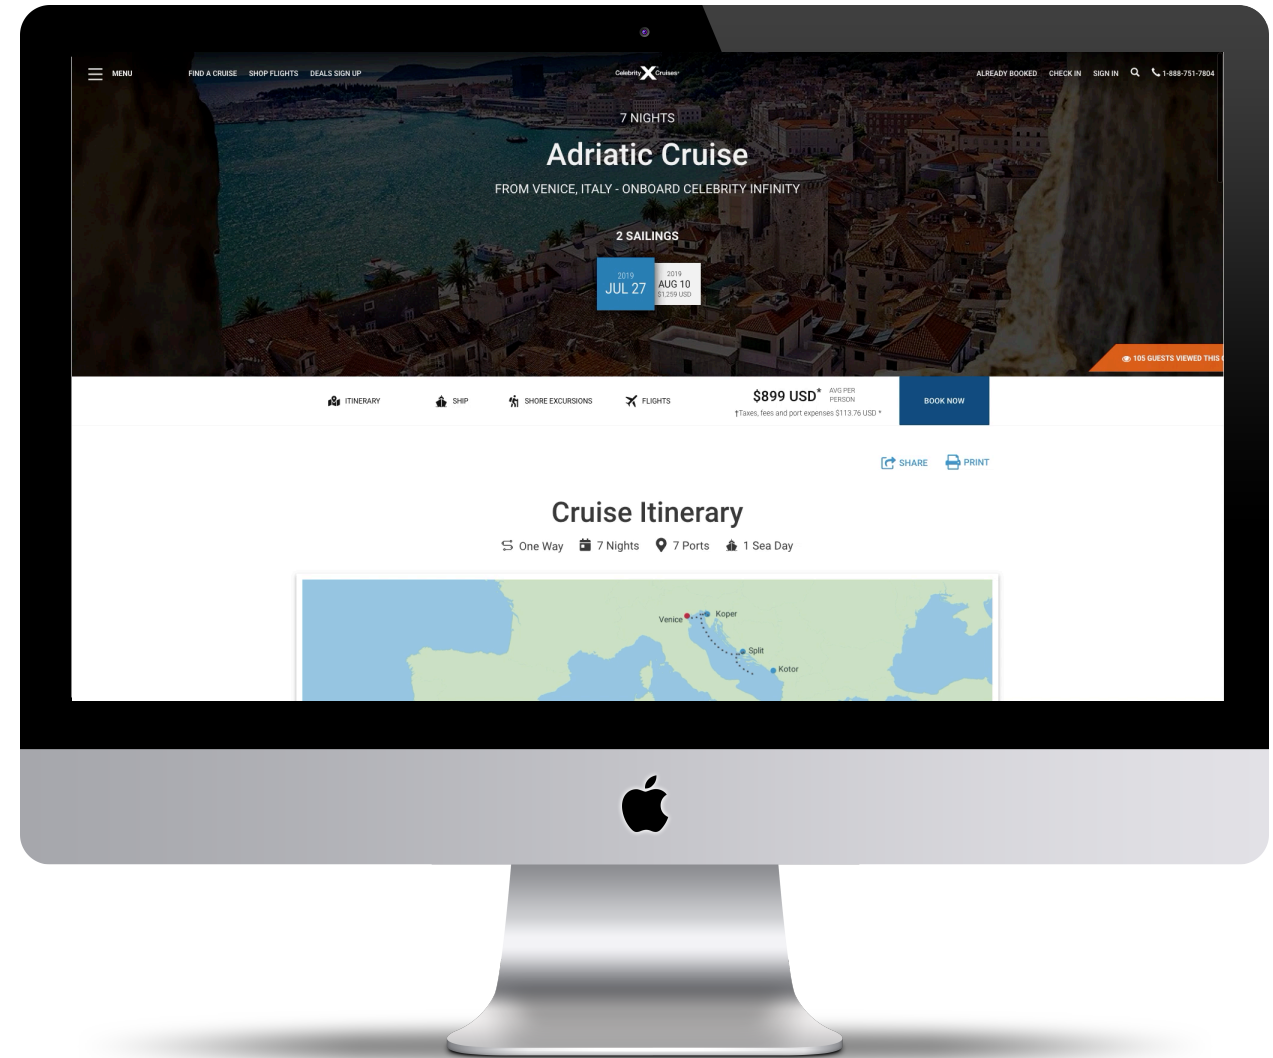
MENU FIND A CRUISE SHOP FLIGHTS DEALS SIGN UP

Celebrity X Cruises

ALREADY BOOKED CHECK IN SIGN IN 1-888-751-7804

7 NIGHTS

Adriatic Cruise

FROM VENICE, ITALY - ONBOARD CELEBRITY INFINITY

2 SAILINGS

2019
JUL 27

2019
AUG 10
$1,259 USD

105 GUESTS VIEWED THIS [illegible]

ITINERARY SHIP SHORE EXCURSIONS FLIGHTS

$899 USD* AVG PER PERSON
†Taxes, fees and port expenses $113.76 USD *

BOOK NOW

SHARE PRINT

Cruise Itinerary

One Way 7 Nights 7 Ports 1 Sea Day

Venice Koper Split Kotor